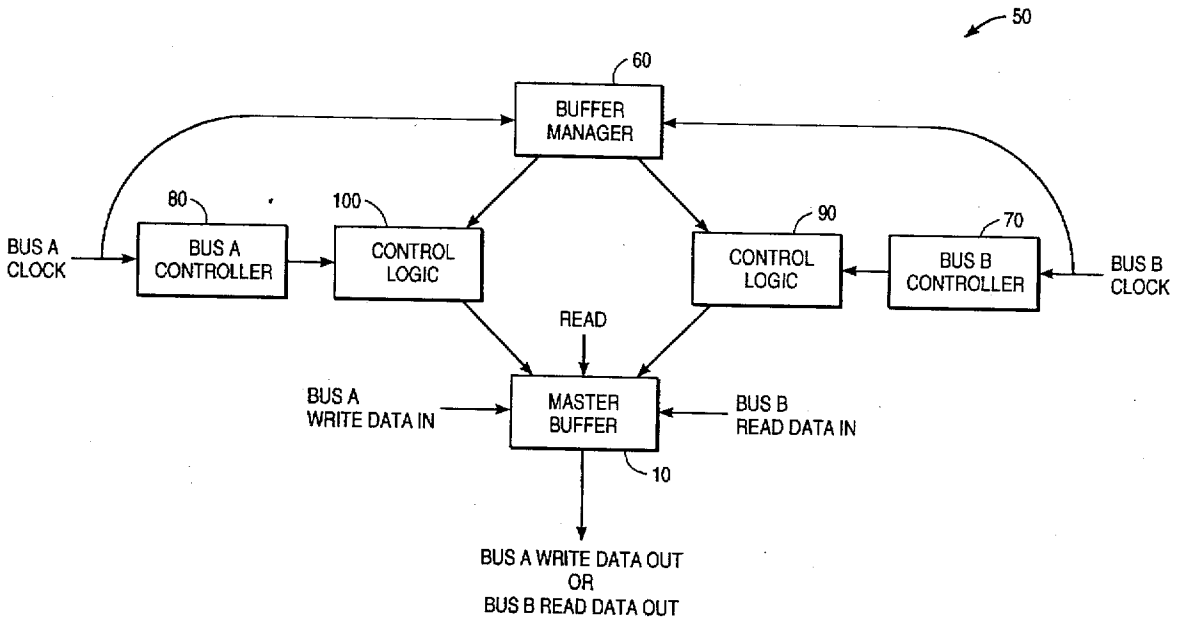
50

60

BUFFER MANAGER

80

100

90

70

BUS A CLOCK

BUS A CONTROLLER

CONTROL LOGIC

CONTROL LOGIC

BUS B CONTROLLER

BUS B CLOCK

READ

BUS A WRITE DATA IN

MASTER BUFFER

BUS B READ DATA IN

10

BUS A WRITE DATA OUT OR BUS B READ DATA OUT